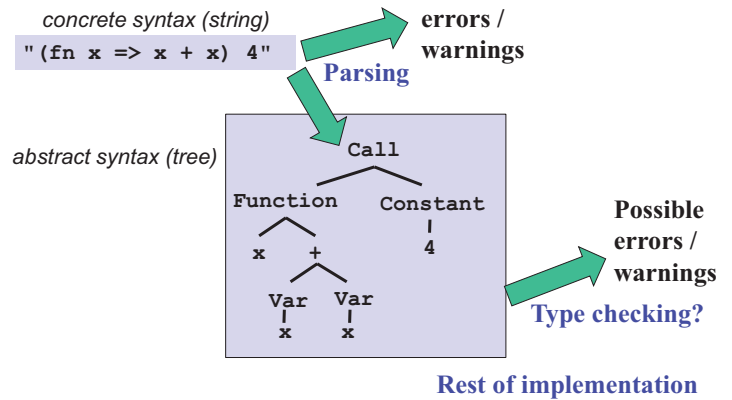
concrete syntax (string)

"(fn x => x + x) 4"

errors / warnings

Parsing

abstract syntax (tree)

Call

Function

Constant

x

+

4

Var

Var

x

x

Possible errors / warnings

Type checking?

Rest of implementation